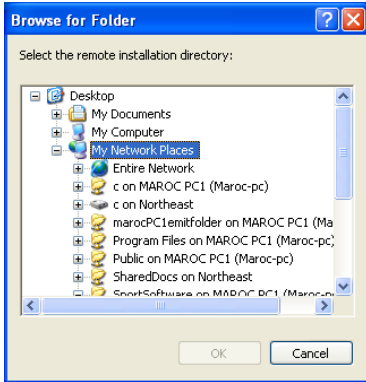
Browse for Folder

Select the remote installation directory:

Desktop
My Documents
My Computer
My Network Places
Entire Network
c on MAROC PC1 (Maroc-pc)
c on Northeast
marocPC1emitfolder on MAROC PC1 (Ma
Program Files on MAROC PC1 (Maroc-pc)
Public on MAROC PC1 (Maroc-pc)
SharedDocs on Northeast
SportSoftware on MAROC PC1 (Maroc-pc

OK
Cancel